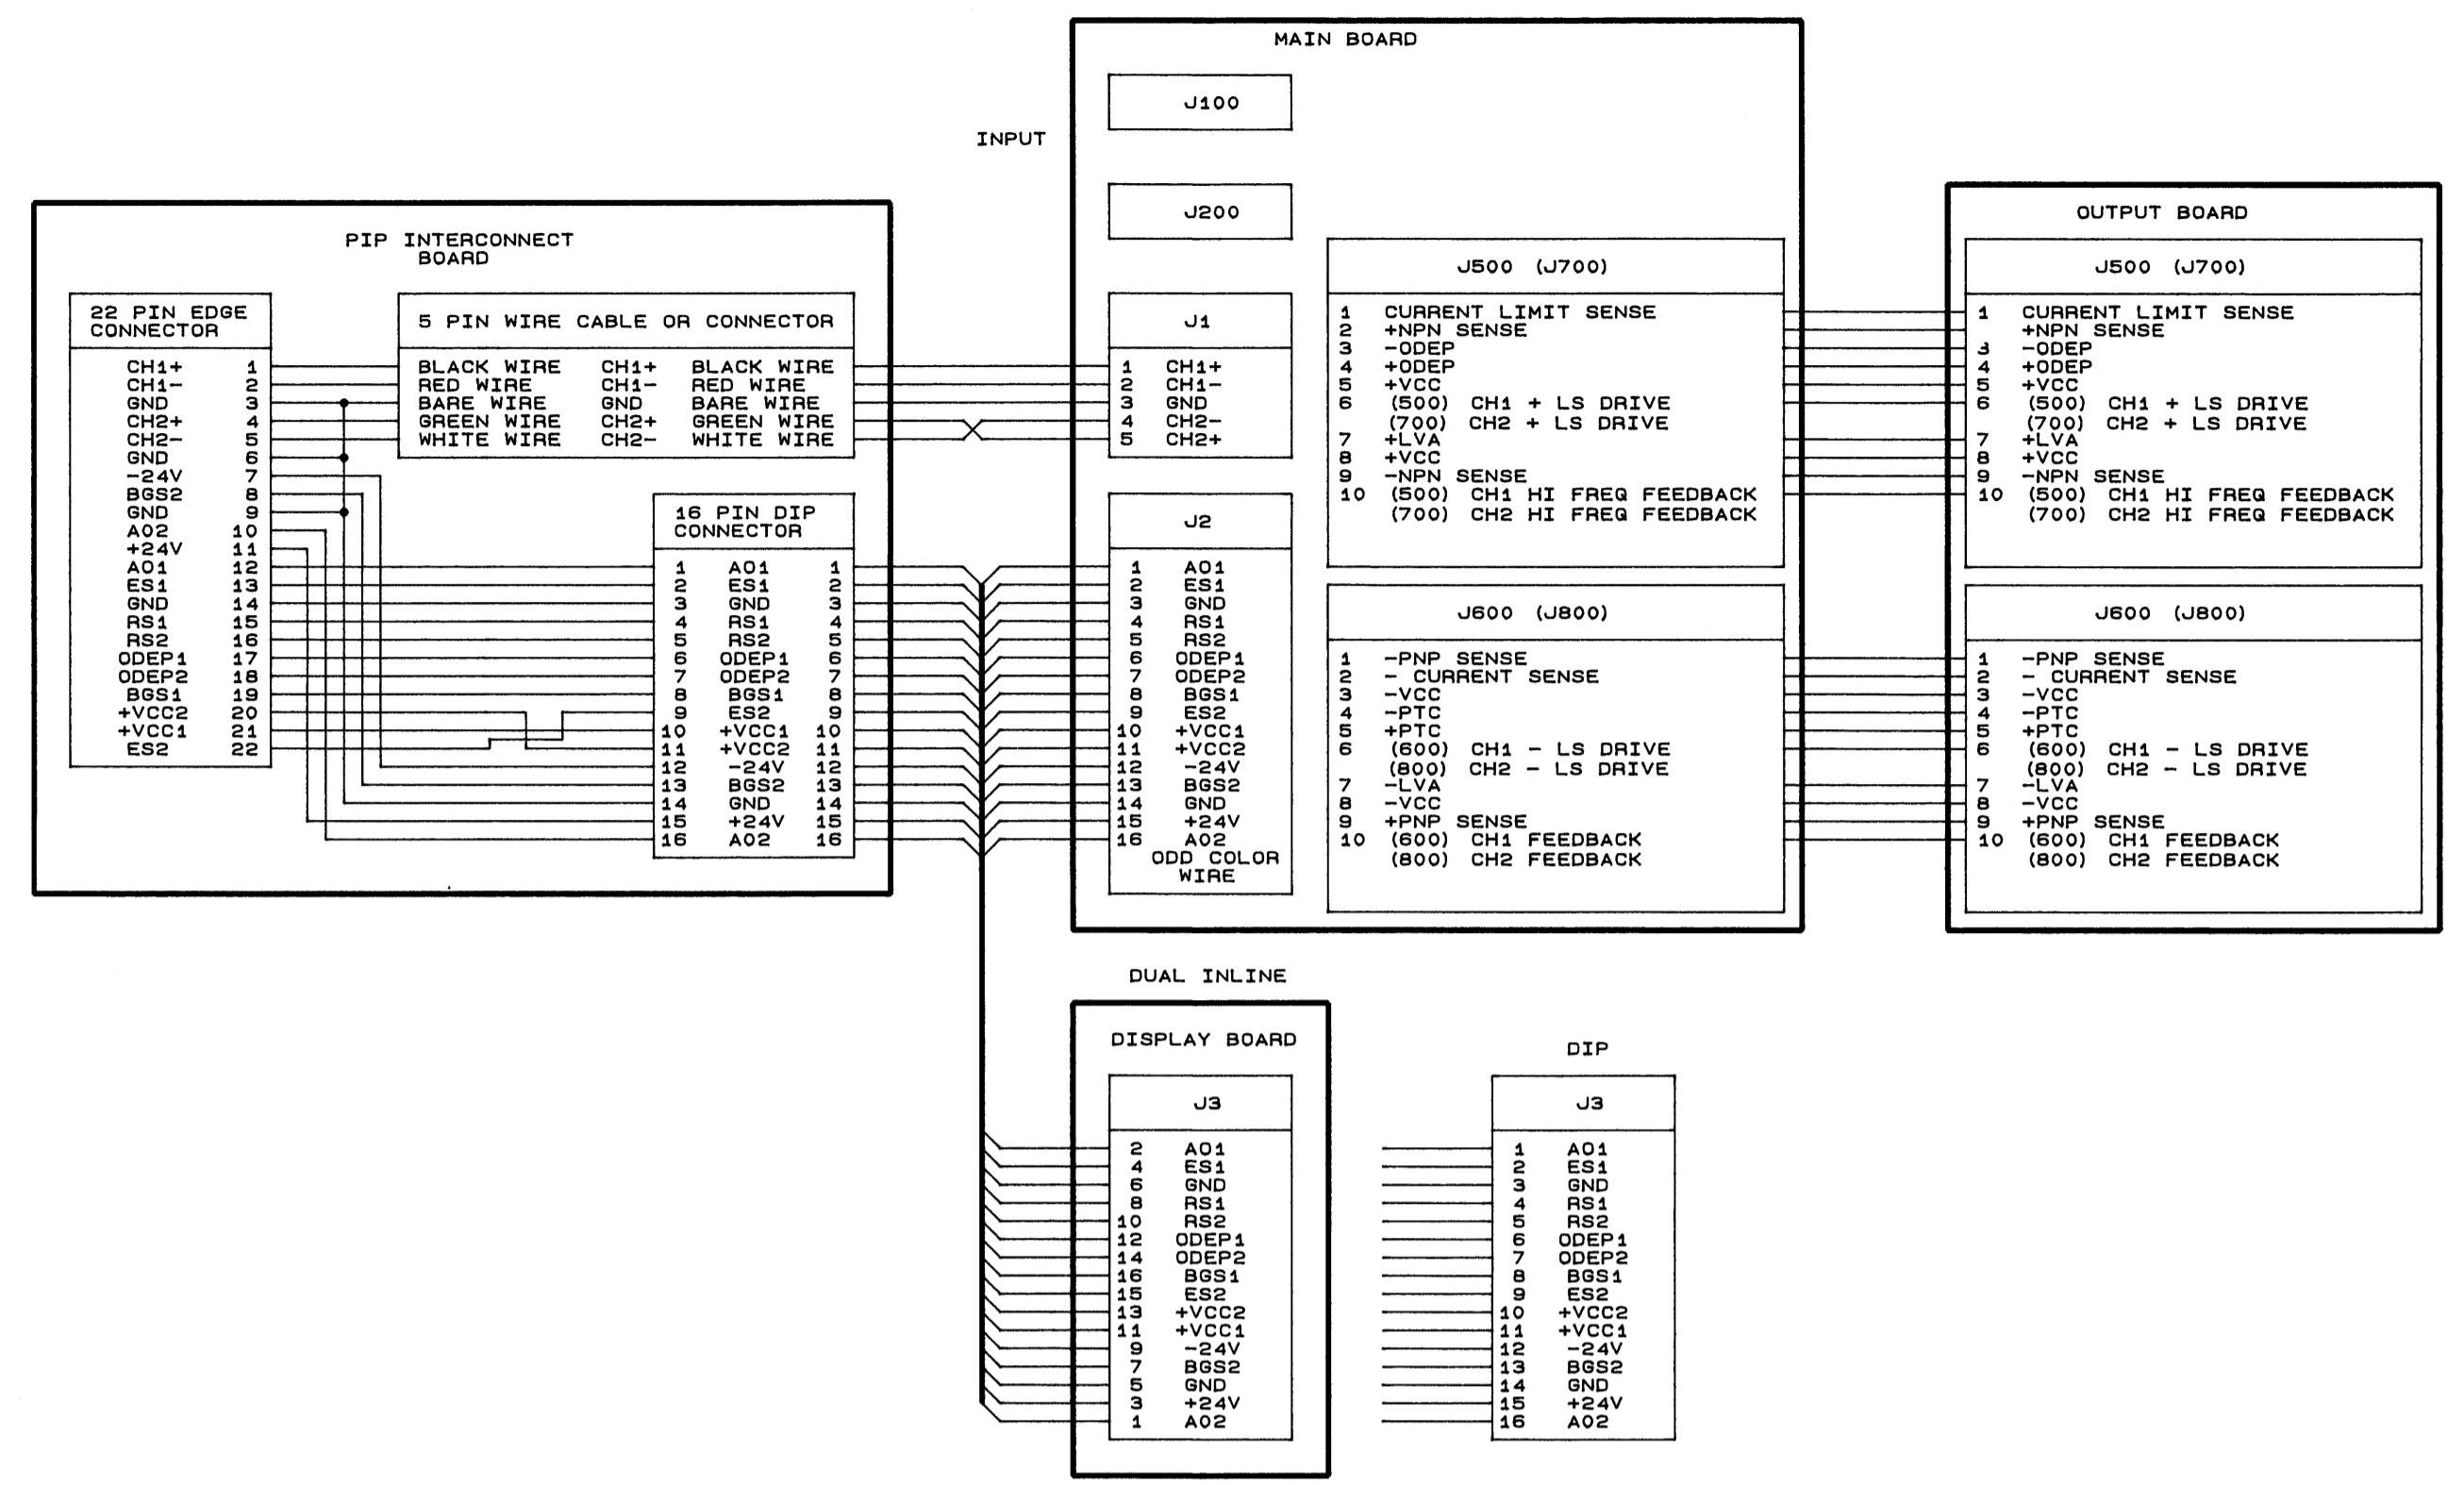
MAIN BOARD

J100

INPUT

J200

PIP INTERCONNECT BOARD

22 PIN EDGE CONNECTOR

| | |
|---|---|
| CH1+ | 1 |
| CH1- | 2 |
| GND | 3 |
| CH2+ | 4 |
| CH2- | 5 |
| GND | 6 |
| -24V | 7 |
| BGS2 | 8 |
| GND | 9 |
| A02 | 10 |
| +24V | 11 |
| A01 | 12 |
| ES1 | 13 |
| GND | 14 |
| RS1 | 15 |
| RS2 | 16 |
| ODEP1 | 17 |
| ODEP2 | 18 |
| BGS1 | 19 |
| +VCC2 | 20 |
| +VCC1 | 21 |
| ES2 | 22 |

5 PIN WIRE CABLE OR CONNECTOR

| | | |
|---|---|---|
| BLACK WIRE | CH1+ | BLACK WIRE |
| RED WIRE | CH1- | RED WIRE |
| BARE WIRE | GND | BARE WIRE |
| GREEN WIRE | CH2+ | GREEN WIRE |
| WHITE WIRE | CH2- | WHITE WIRE |

16 PIN DIP CONNECTOR

| | | |
|---|---|---|
| 1 | A01 | 1 |
| 2 | ES1 | 2 |
| 3 | GND | 3 |
| 4 | RS1 | 4 |
| 5 | RS2 | 5 |
| 6 | ODEP1 | 6 |
| 7 | ODEP2 | 7 |
| 8 | BGS1 | 8 |
| 9 | ES2 | 9 |
| 10 | +VCC1 | 10 |
| 11 | +VCC2 | 11 |
| 12 | -24V | 12 |
| 13 | BGS2 | 13 |
| 14 | GND | 14 |
| 15 | +24V | 15 |
| 16 | A02 | 16 |

J1

1 CH1+
2 CH1-
3 GND
4 CH2-
5 CH2+

J2

1 A01
2 ES1
3 GND
4 RS1
5 RS2
6 ODEP1
7 ODEP2
8 BGS1
9 ES2
10 +VCC1
11 +VCC2
12 -24V
13 BGS2
14 GND
15 +24V
16 A02
ODD COLOR WIRE

J500 (J700)

1 CURRENT LIMIT SENSE
2 +NPN SENSE
3 -ODEP
4 +ODEP
5 +VCC
6 (500) CH1 + LS DRIVE
(700) CH2 + LS DRIVE
7 +LVA
8 +VCC
9 -NPN SENSE
10 (500) CH1 HI FREQ FEEDBACK
(700) CH2 HI FREQ FEEDBACK

J600 (J800)

1 -PNP SENSE
2 - CURRENT SENSE
3 -VCC
4 -PTC
5 +PTC
6 (600) CH1 - LS DRIVE
(800) CH2 - LS DRIVE
7 -LVA
8 -VCC
9 +PNP SENSE
10 (600) CH1 FEEDBACK
(800) CH2 FEEDBACK

OUTPUT BOARD

J500 (J700)

1 CURRENT LIMIT SENSE
+NPN SENSE
3 -ODEP
4 +ODEP
5 +VCC
6 (500) CH1 + LS DRIVE
(700) CH2 + LS DRIVE
7 +LVA
8 +VCC
9 -NPN SENSE
10 (500) CH1 HI FREQ FEEDBACK
(700) CH2 HI FREQ FEEDBACK

J600 (J800)

1 -PNP SENSE
2 - CURRENT SENSE
3 -VCC
4 -PTC
5 +PTC
6 (600) CH1 - LS DRIVE
(800) CH2 - LS DRIVE
7 -LVA
8 -VCC
9 +PNP SENSE
10 (600) CH1 FEEDBACK
(800) CH2 FEEDBACK

DUAL INLINE

DISPLAY BOARD

J3

2 A01
4 ES1
6 GND
8 RS1
10 RS2
12 ODEP1
14 ODEP2
16 BGS1
15 ES2
13 +VCC2
11 +VCC1
9 -24V
7 BGS2
5 GND
3 +24V
1 A02

DIP

J3

1 A01
2 ES1
3 GND
4 RS1
5 RS2
6 ODEP1
7 ODEP2
8 BGS1
9 ES2
10 +VCC2
11 +VCC1
12 -24V
13 BGS2
14 GND
15 +24V
16 A02